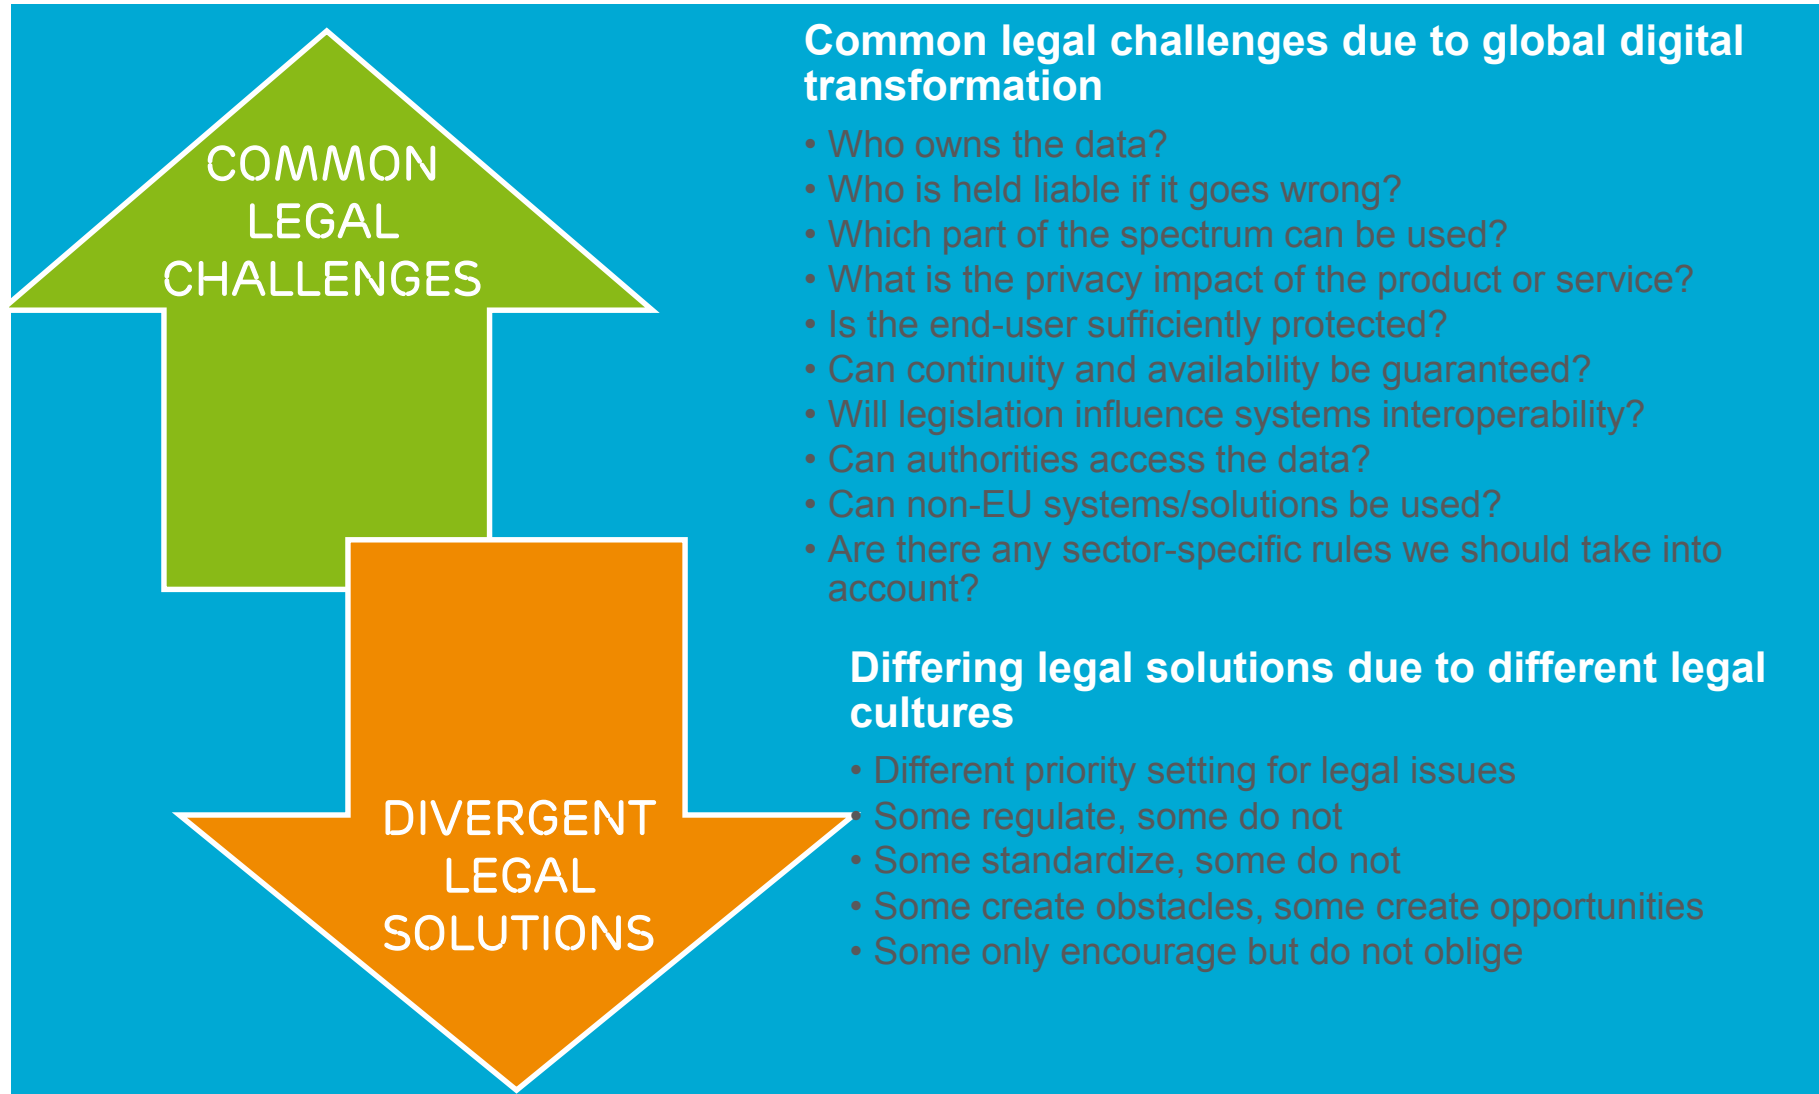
COMMON LEGAL CHALLENGES

DIVERGENT LEGAL SOLUTIONS

Common legal challenges due to global digital transformation

• Who owns the data?
• Who is held liable if it goes wrong?
• Which part of the spectrum can be used?
• What is the privacy impact of the product or service?
• Is the end-user sufficiently protected?
• Can continuity and availability be guaranteed?
• Will legislation influence systems interoperability?
• Can authorities access the data?
• Can non-EU systems/solutions be used?
• Are there any sector-specific rules we should take into account?

Differing legal solutions due to different legal cultures

• Different priority setting for legal issues
• Some regulate, some do not
• Some standardize, some do not
• Some create obstacles, some create opportunities
• Some only encourage but do not oblige